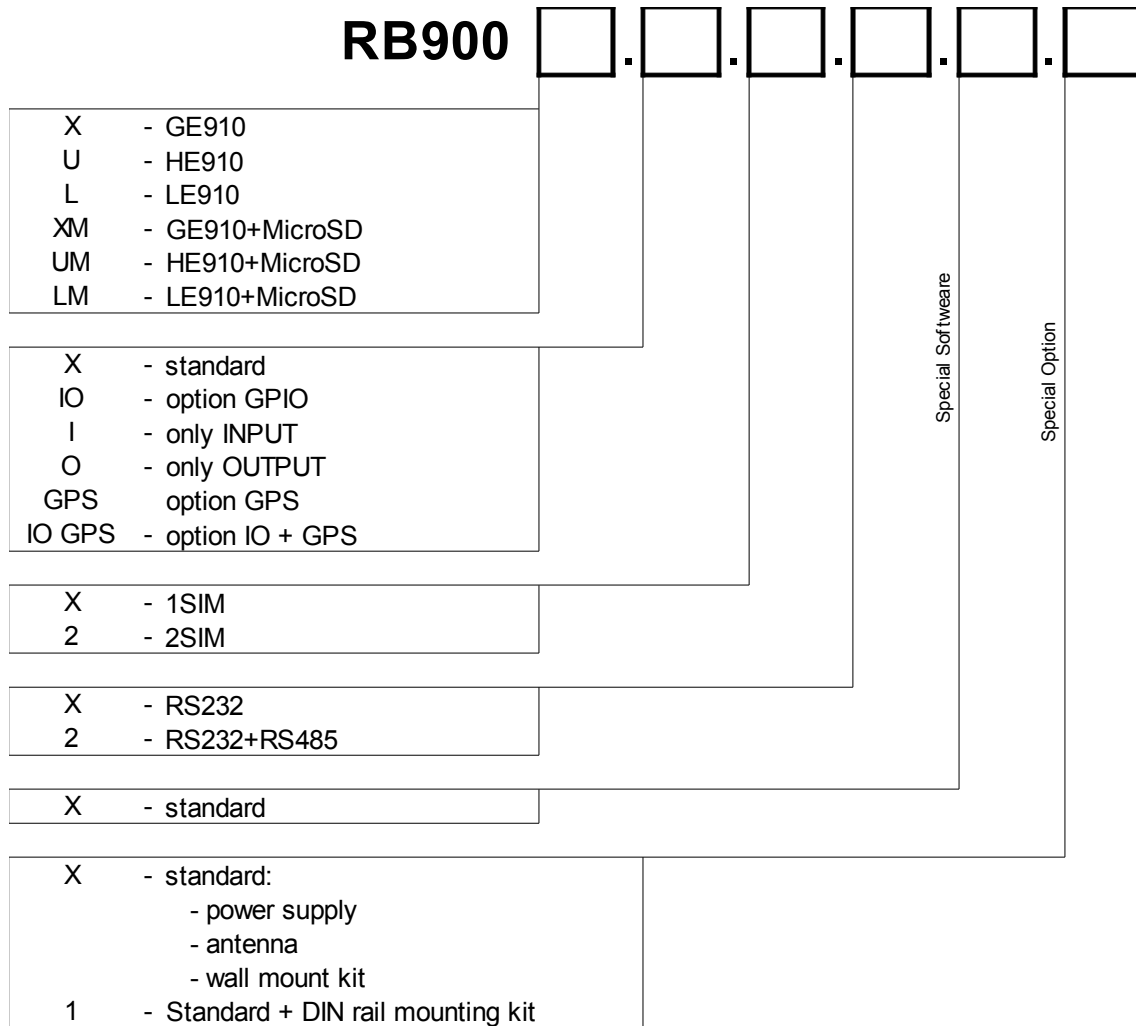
RB900 . . . . .

X - GE910
U - HE910
L - LE910
XM - GE910+MicroSD
UM - HE910+MicroSD
LM - LE910+MicroSD

X - standard
IO - option GPIO
I - only INPUT
O - only OUTPUT
GPS option GPS
IO GPS - option IO + GPS

X - 1SIM
2 - 2SIM

X - RS232
2 - RS232+RS485

X - standard

X - standard:
- power supply
- antenna
- wall mount kit
1 - Standard + DIN rail mounting kit

Special Softweare

Special Option